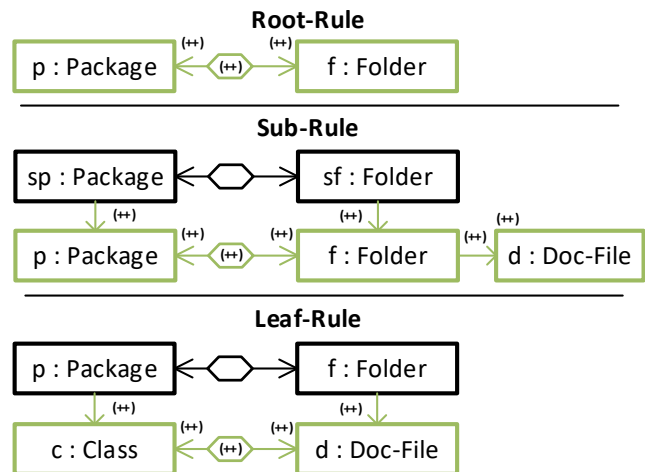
Root-Rule

p : Package (++) (++) (++) f : Folder

Sub-Rule

sp : Package sf : Folder

(++) (++) (++)

p : Package (++) (++) (++) f : Folder (++) d : Doc-File

Leaf-Rule

p : Package f : Folder

(++) (++)

c : Class (++) (++) (++) d : Doc-File